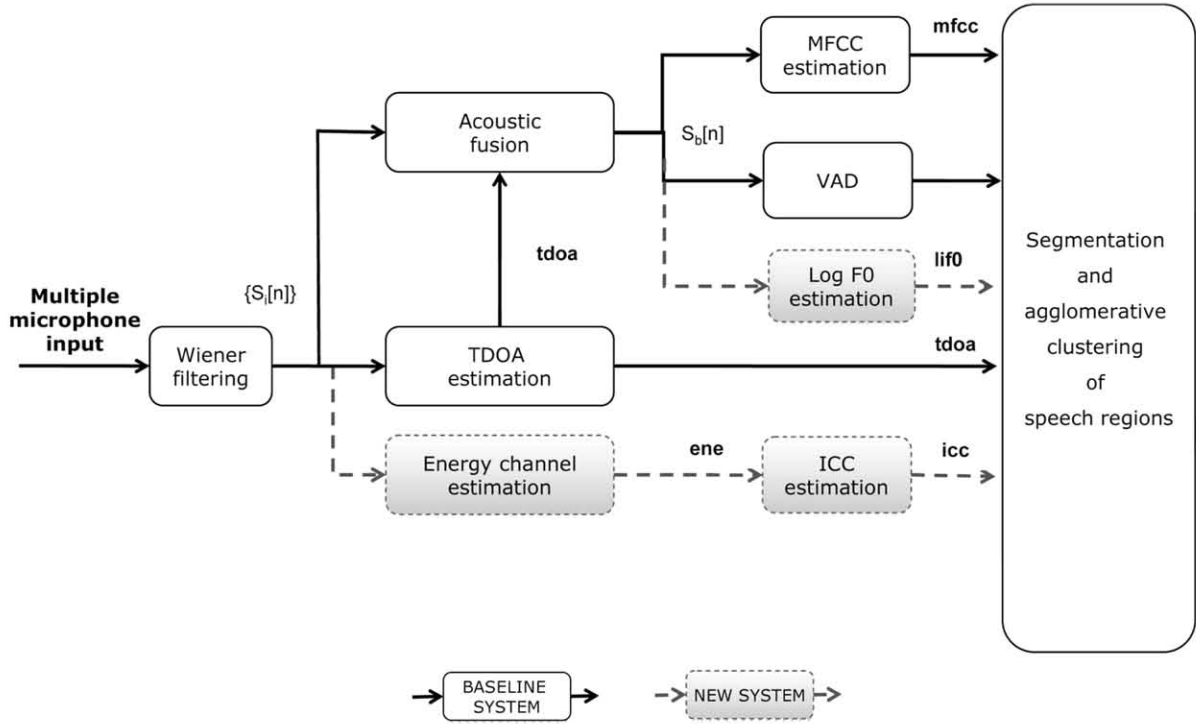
Multiple microphone input

Wiener filtering

$\{S_i[n]\}$

Acoustic fusion

tdoa

TDOA estimation

Energy channel estimation

ene

ICC estimation

icc

$S_b[n]$

MFCC estimation

mfcc

VAD

Log F0 estimation

lif0

tdoa

Segmentation and agglomerative clustering of speech regions

BASELINE SYSTEM

NEW SYSTEM